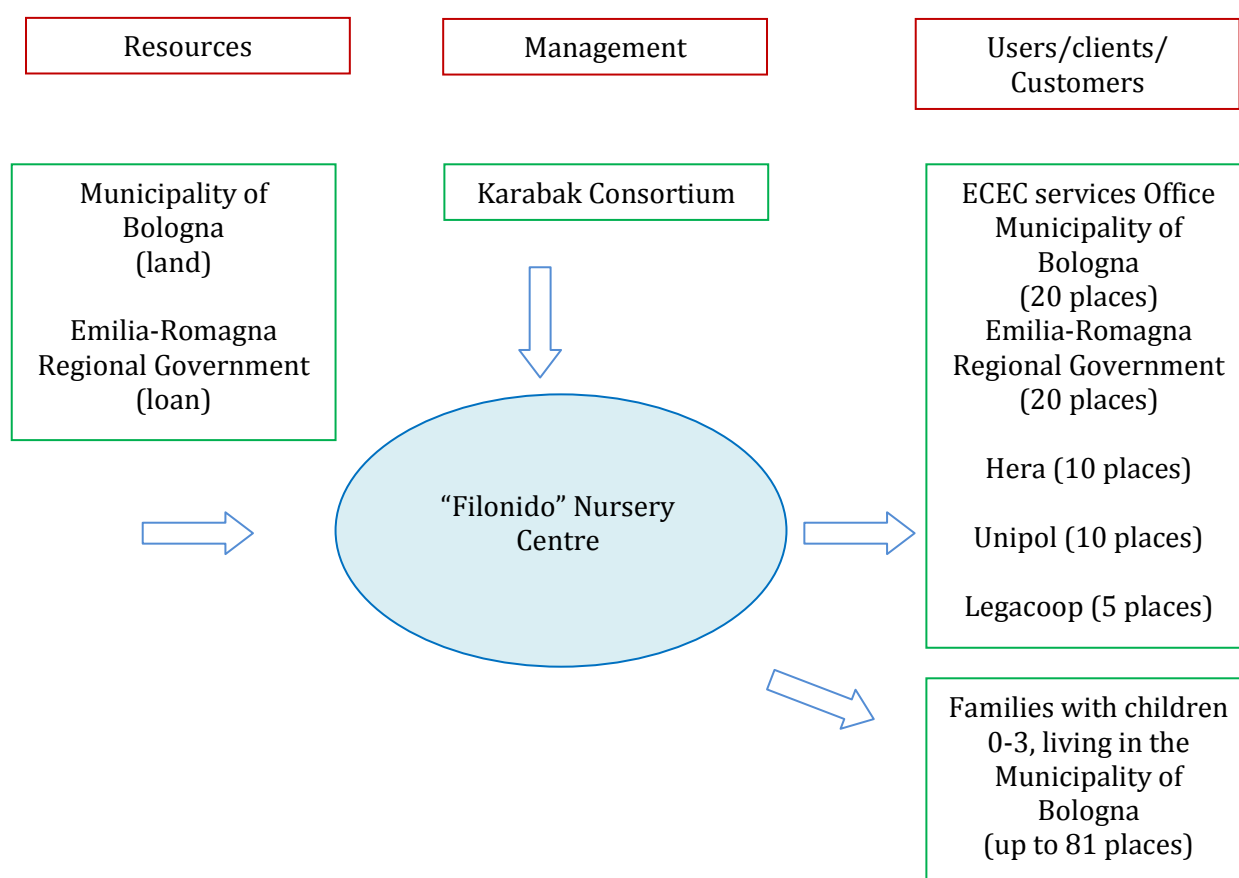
Resources

Management

Users/clients/ Customers

Municipality of Bologna (land)

Emilia-Romagna Regional Government (loan)

Karabak Consortium

ECEC services Office Municipality of Bologna (20 places)
Emilia-Romagna Regional Government (20 places)

Hera (10 places)

Unipol (10 places)

Legacoop (5 places)

"Filonido" Nursery Centre

Families with children 0-3, living in the Municipality of Bologna (up to 81 places)